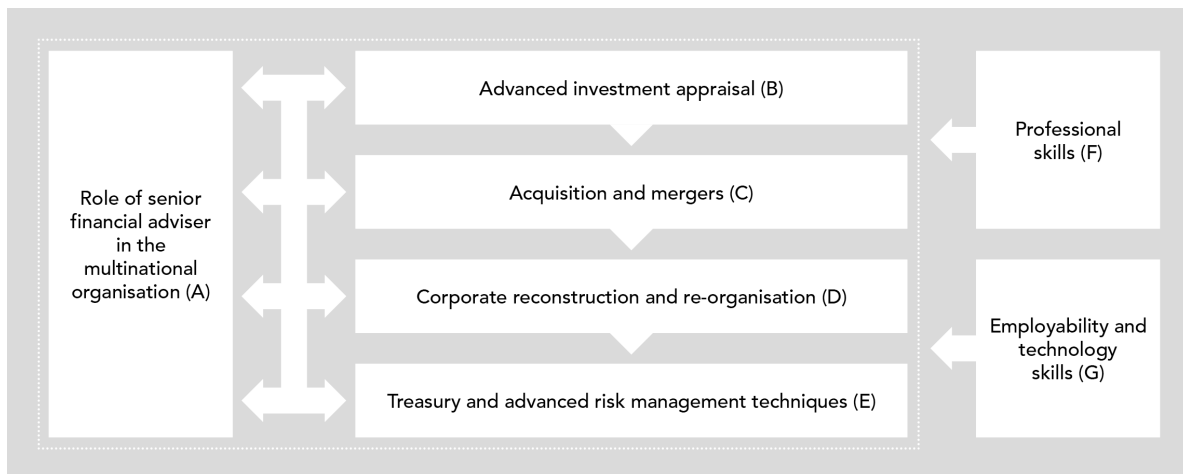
Role of senior financial adviser in the multinational organisation (A)

Advanced investment appraisal (B)

Acquisition and mergers (C)

Corporate reconstruction and re-organisation (D)

Treasury and advanced risk management techniques (E)

Professional skills (F)

Employability and technology skills (G)